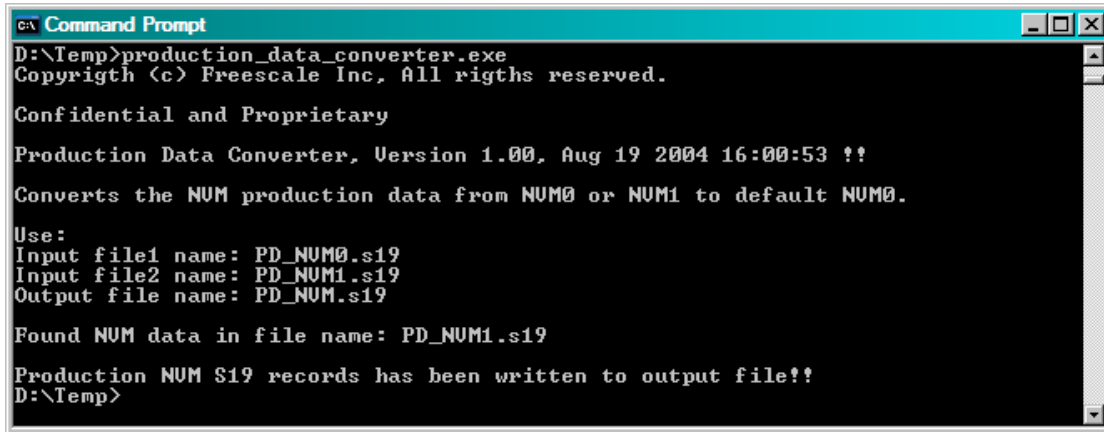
Command Prompt

D:\Temp>production_data_converter.exe
Copyrigth (c) Freescale Inc, All rigths reserved.

Confidential and Proprietary

Production Data Converter, Version 1.00, Aug 19 2004 16:00:53 !!

Converts the NVM production data from NVM0 or NVM1 to default NVM0.

Use:
Input file1 name: PD_NVM0.s19
Input file2 name: PD_NVM1.s19
Output file name: PD_NVM.s19

Found NVM data in file name: PD_NVM1.s19

Production NVM S19 records has been written to output file!!
D:\Temp>